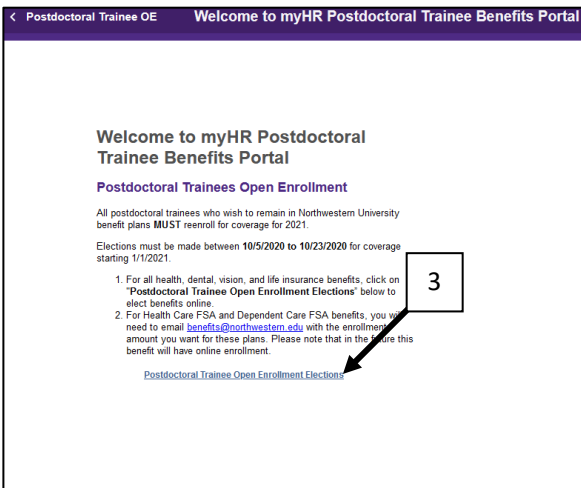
< Postdoctoral Trainee OE Welcome to myHR Postdoctoral Trainee Benefits Portal

Welcome to myHR Postdoctoral Trainee Benefits Portal

Postdoctoral Trainees Open Enrollment

All postdoctoral trainees who wish to remain in Northwestern University benefit plans **MUST** reenroll for coverage for 2021.

Elections must be made between **10/5/2020 to 10/23/2020** for coverage starting 1/1/2021.

1. For all health, dental, vision, and life insurance benefits, click on "**Postdoctoral Trainee Open Enrollment Elections**" below to elect benefits online.
2. For Health Care FSA and Dependent Care FSA benefits, you w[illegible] need to email benefits@northwestern.edu with the enrollment amount you want for these plans. Please note that in the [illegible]ure this benefit will have online enrollment.

3

Postdoctoral Trainee Open Enrollment Elections